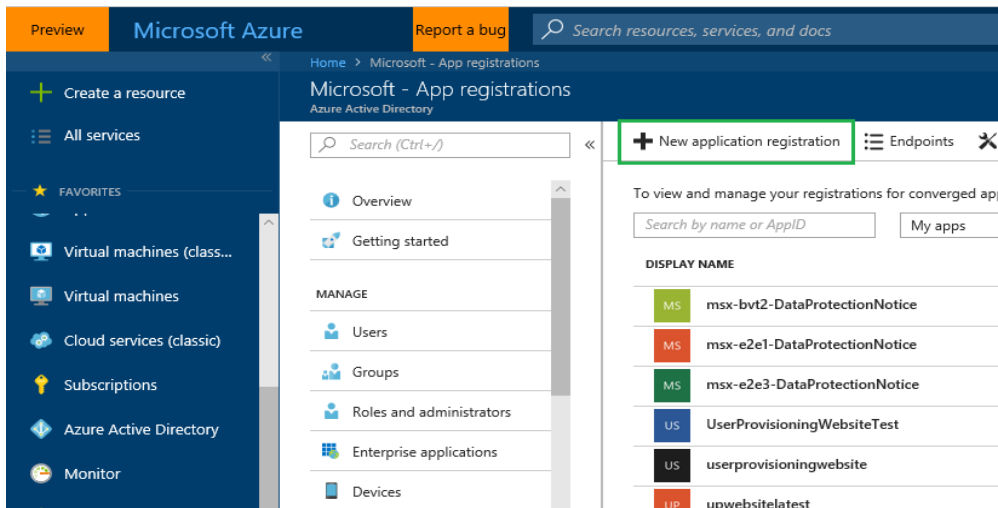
Preview
Microsoft Azure
Report a bug
Search resources, services, and docs

«
Create a resource
All services
FAVORITES
Virtual machines (class...
Virtual machines
Cloud services (classic)
Subscriptions
Azure Active Directory
Monitor

Home > Microsoft - App registrations
Microsoft - App registrations
Azure Active Directory

Search (Ctrl+/)
«
Overview
Getting started
MANAGE
Users
Groups
Roles and administrators
Enterprise applications
Devices

New application registration
Endpoints

To view and manage your registrations for converged ap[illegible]
Search by name or AppID
My apps
DISPLAY NAME

| | |
|---|---|
| MS | msx-bvt2-DataProtectionNotice |
| MS | msx-e2e1-DataProtectionNotice |
| MS | msx-e2e3-DataProtectionNotice |
| US | UserProvisioningWebsiteTest |
| US | userprovisioningwebsite |
| UP | upwebsitelatest |